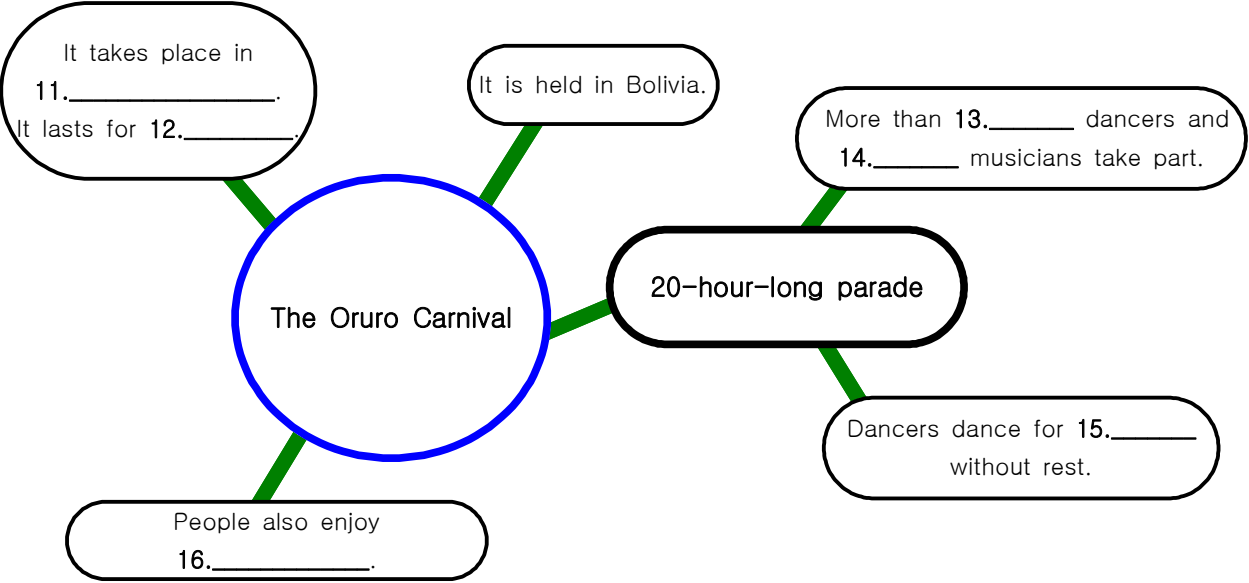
It takes place in 11.________________. It lasts for 12.__________.

It is held in Bolivia.

More than 13._______ dancers and 14._______ musicians take part.

The Oruro Carnival

20-hour-long parade

Dancers dance for 15.______ without rest.

People also enjoy 16.____________.